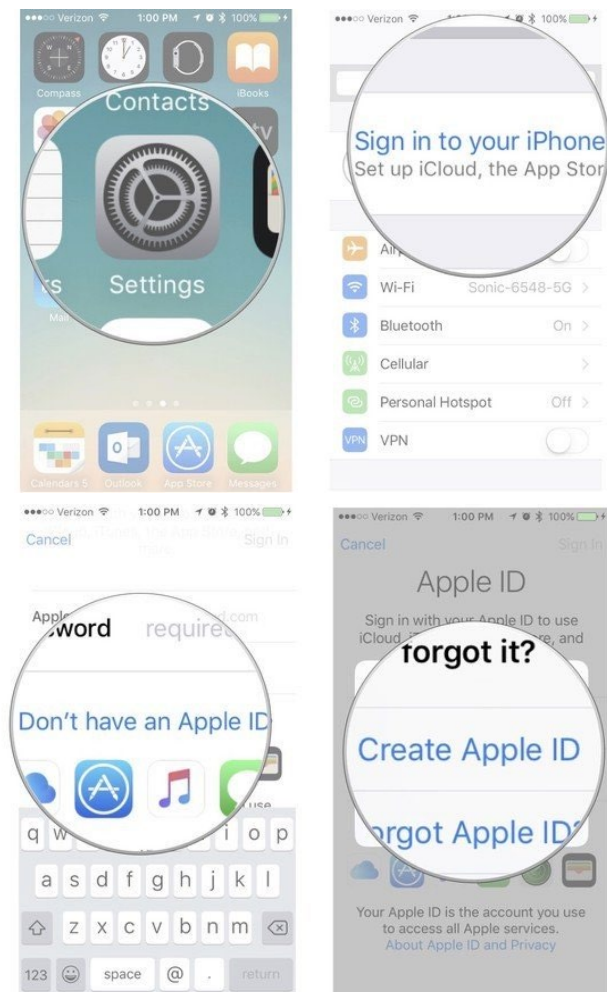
●●●○○ Verizon 1:00 PM 100%

Compass iBooks

Contacts

Settings

Mail

Calendars 5 Outlook App Store Messages

●●●○○ Verizon 100%

Sign in to your iPhone
Set up iCloud, the App Stor

Airplane Mode

Wi-Fi Sonic-6548-5G >

Bluetooth On >

Cellular >

Personal Hotspot Off >

VPN VPN

●●●○○ Verizon 1:00 PM 100%

Cancel Sign In

Apple ID

Password required

Don't have an Apple ID

q w i o p
a s d f g h j k l
z x c v b n m
123 space @ . return

●●●○○ Verizon 1:00 PM 100%

Cancel Sign In

Apple ID

Sign in with your Apple ID to use iCloud, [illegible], and

forgot it?

Create Apple ID

Forgot Apple ID?

Your Apple ID is the account you use to access all Apple services.
About Apple ID and Privacy